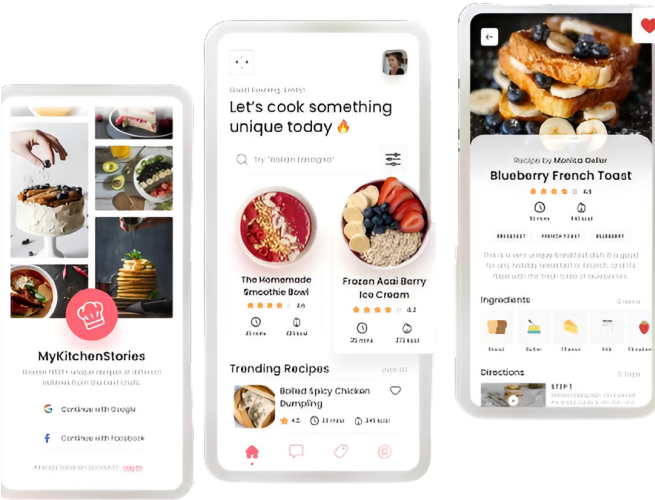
MyKitchenStories

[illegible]

Continue with Google

Continue with Facebook

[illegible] Log in

Good Evening, Emily

Let's cook something unique today 🔥

Try "Italian Lasagna"

The Homemade Smoothie Bowl

4.6

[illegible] mins

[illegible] kcal

Frozen Acai Berry Ice Cream

4.3

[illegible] mins

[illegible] kcal

Trending Recipes

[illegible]

Boiled Spicy Chicken Dumpling

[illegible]

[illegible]

Recipe by Monica Geller

Blueberry French Toast

4.5

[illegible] mins

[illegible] kcal

BREAKFAST

FRENCH TOAST

BLUEBERRY

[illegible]

Ingredients

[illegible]

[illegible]

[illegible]

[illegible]

Directions

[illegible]

STEP 1

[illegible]